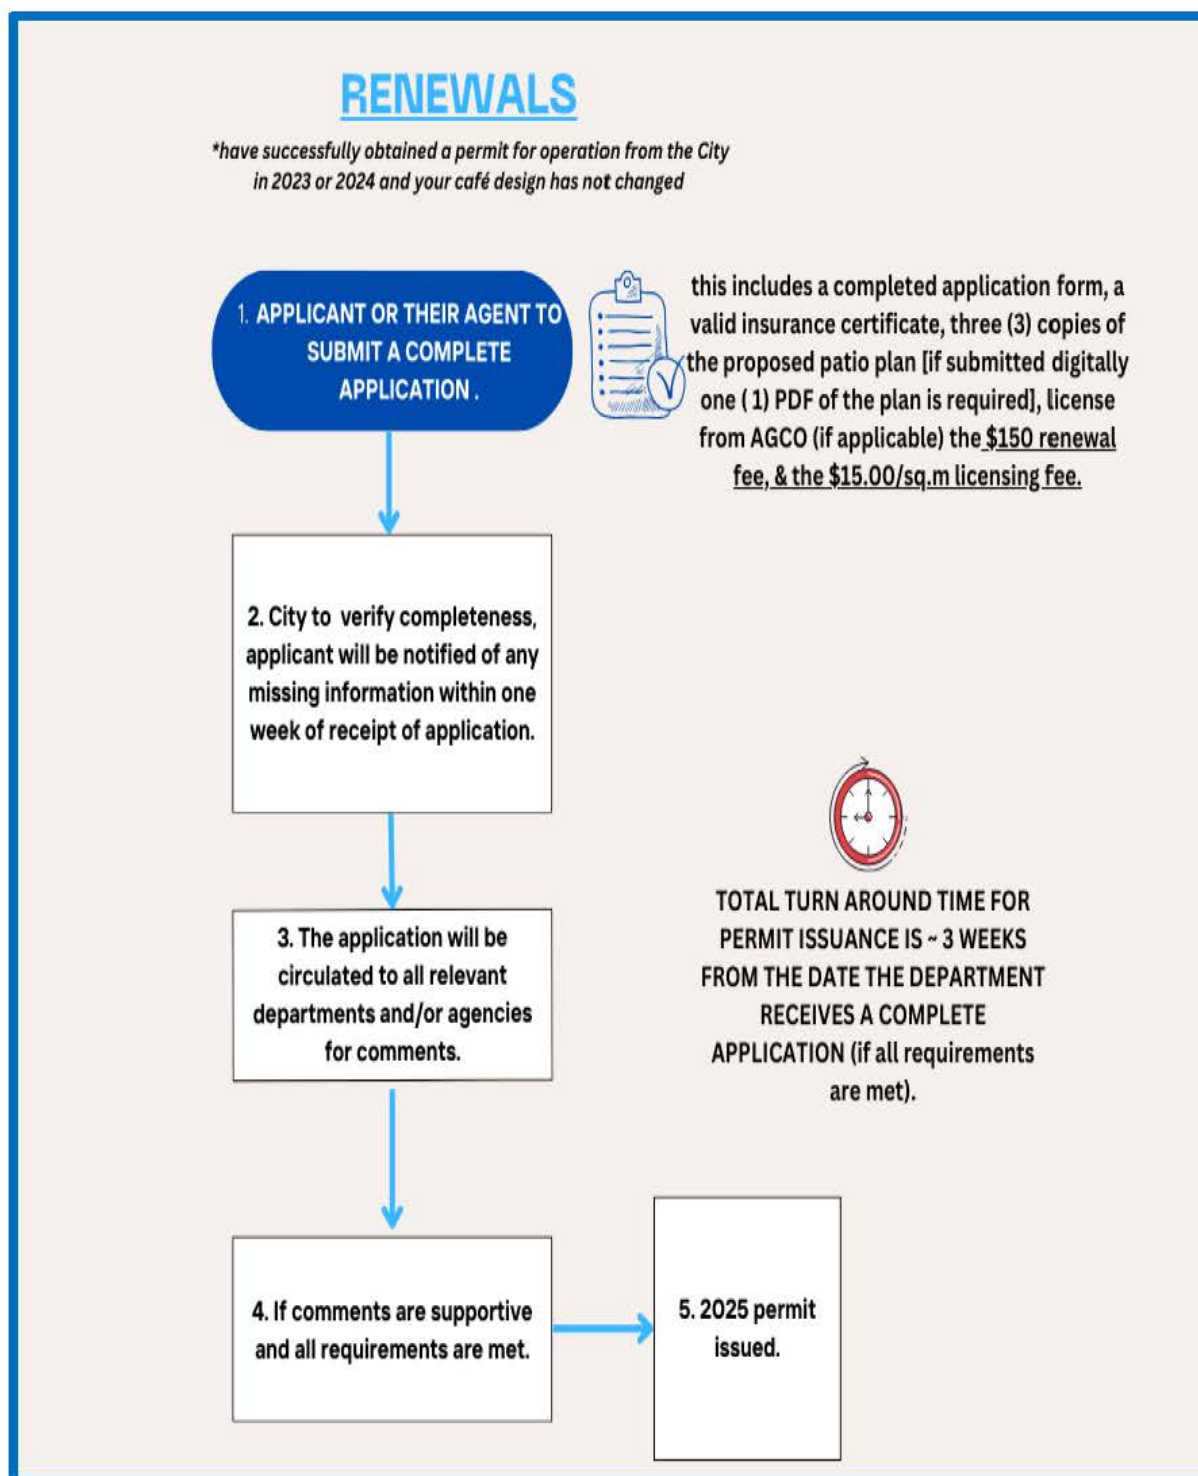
RENEWALS

*have successfully obtained a permit for operation from the City in 2023 or 2024 and your café design has not changed

1. APPLICANT OR THEIR AGENT TO SUBMIT A COMPLETE APPLICATION .

this includes a completed application form, a valid insurance certificate, three (3) copies of the proposed patio plan [if submitted digitally one ( 1) PDF of the plan is required], license from AGCO (if applicable) the $150 renewal fee, & the $15.00/sq.m licensing fee.

2. City to verify completeness, applicant will be notified of any missing information within one week of receipt of application.

TOTAL TURN AROUND TIME FOR PERMIT ISSUANCE IS ~ 3 WEEKS FROM THE DATE THE DEPARTMENT RECEIVES A COMPLETE APPLICATION (if all requirements are met).

3. The application will be circulated to all relevant departments and/or agencies for comments.

4. If comments are supportive and all requirements are met.

5. 2025 permit issued.